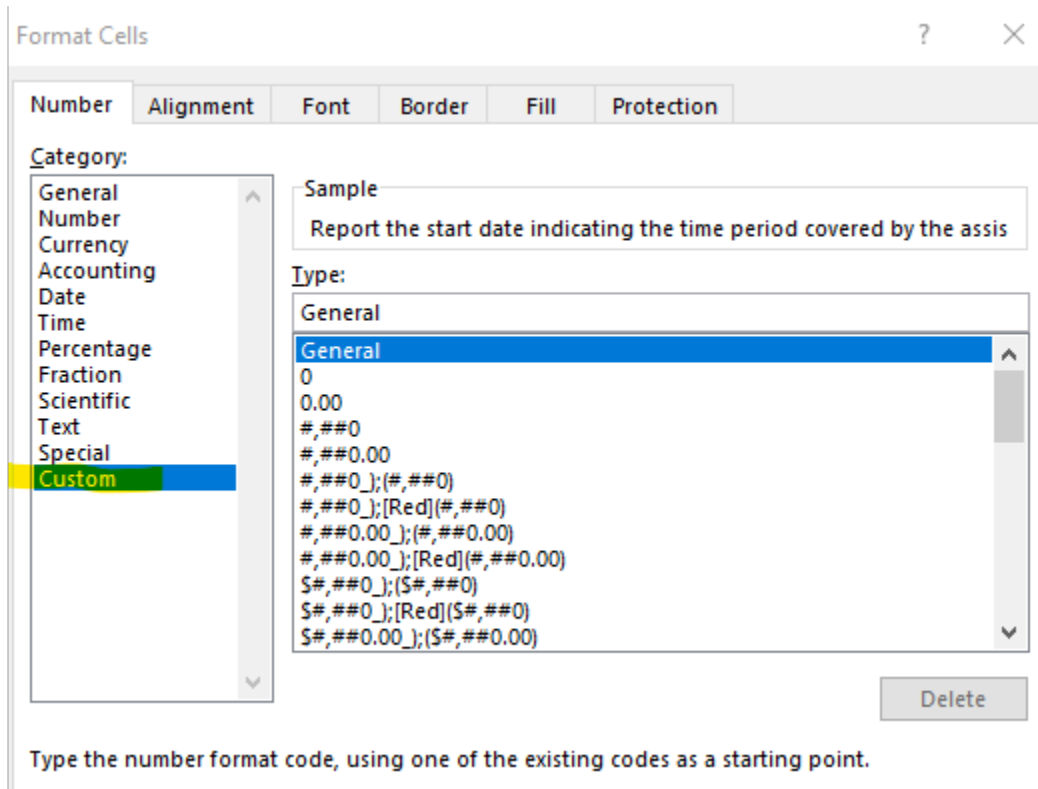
Format Cells

?

Number
Alignment
Font
Border
Fill
Protection

Category:

General
Number
Currency
Accounting
Date
Time
Percentage
Fraction
Scientific
Text
Special
Custom

Sample

Report the start date indicating the time period covered by the assis

Type:

General

General
0
0.00
#,##0
#,##0.00
#,##0_);(#,##0)
#,##0_);[Red](#,##0)
#,##0.00_);(#,##0.00)
#,##0.00_);[Red](#,##0.00)
$#,##0_);($#,##0)
$#,##0_);[Red]($#,##0)
$#,##0.00_);($#,##0.00)

Delete

Type the number format code, using one of the existing codes as a starting point.